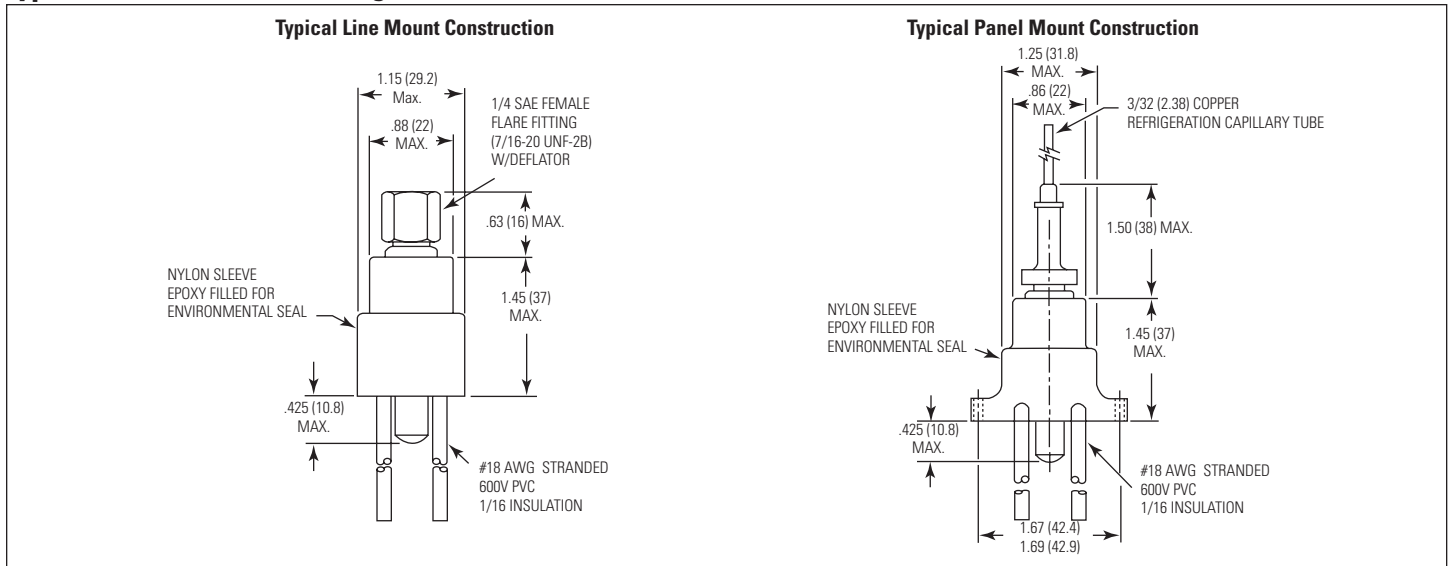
Typical Line Mount Construction

1.15 (29.2) Max.

.88 (22) MAX.

1/4 SAE FEMALE FLARE FITTING (7/16-20 UNF-2B) W/DEFLATOR

.63 (16) MAX.

NYLON SLEEVE EPOXY FILLED FOR ENVIRONMENTAL SEAL

1.45 (37) MAX.

.425 (10.8) MAX.

#18 AWG STRANDED 600V PVC 1/16 INSULATION

Typical Panel Mount Construction

1.25 (31.8) MAX.

.86 (22) MAX.

3/32 (2.38) COPPER REFRIGERATION CAPILLARY TUBE

1.50 (38) MAX.

NYLON SLEEVE EPOXY FILLED FOR ENVIRONMENTAL SEAL

1.45 (37) MAX.

.425 (10.8) MAX.

#18 AWG STRANDED 600V PVC 1/16 INSULATION

1.67 (42.4)
1.69 (42.9)